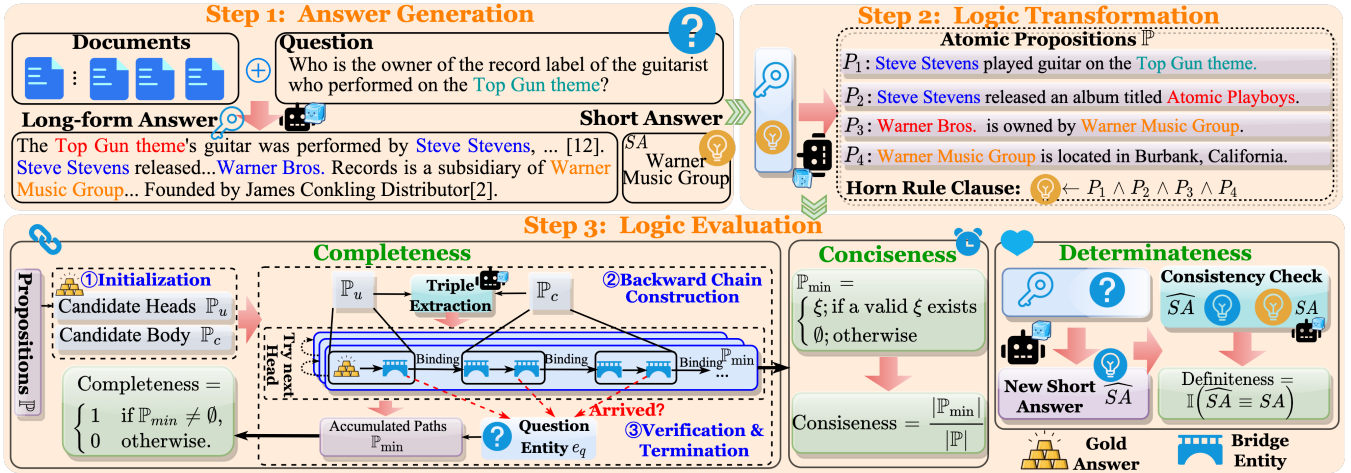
Step 1: Answer Generation

Documents

Question
Who is the owner of the record label of the guitarist who performed on the Top Gun theme?

Long-form Answer
The Top Gun theme's guitar was performed by Steve Stevens, ... [12]. Steve Stevens released...Warner Bros. Records is a subsidiary of Warner Music Group... Founded by James Conkling Distributor[2].

Short Answer
$SA$
Warner Music Group

Step 2: Logic Transformation

Atomic Propositions $\mathbb{P}$
$P_1$: Steve Stevens played guitar on the Top Gun theme.
$P_2$: Steve Stevens released an album titled Atomic Playboys.
$P_3$: Warner Bros. is owned by Warner Music Group.
$P_4$: Warner Music Group is located in Burbank, California.
Horn Rule Clause: $\leftarrow P_1 \wedge P_2 \wedge P_3 \wedge P_4$

Step 3: Logic Evaluation

Completeness

Propositions $\mathbb{P}$

①Initialization
Candidate Heads $\mathbb{P}_u$
Candidate Body $\mathbb{P}_c$

$\mathbb{P}_u$
Triple Extraction
$\mathbb{P}_c$
②Backward Chain Construction

Try next Head
Binding
Binding
Binding
$\mathbb{P}_{\text{min}}$
...

Completeness = $\begin{cases} 1 & \text{if } \mathbb{P}_{min} \neq \emptyset, \\ 0 & \text{otherwise.} \end{cases}$

Accumulated Paths $\mathbb{P}_{\text{min}}$
Question Entity $e_q$
Arrived?
③Verification & Termination

Conciseness
$\mathbb{P}_{\text{min}} = \begin{cases} \xi; \text{if a valid } \xi \text{ exists} \\ \emptyset; \text{otherwise} \end{cases}$

Consiseness = $\frac{|\mathbb{P}_{\text{min}}|}{|\mathbb{P}|}$

Determinateness
Consistency Check
$\widehat{SA}$
$SA$
New Short Answer $\widehat{SA}$
Definiteness = $\mathbb{I}(\widehat{SA} \equiv SA)$

Gold Answer
Bridge Entity